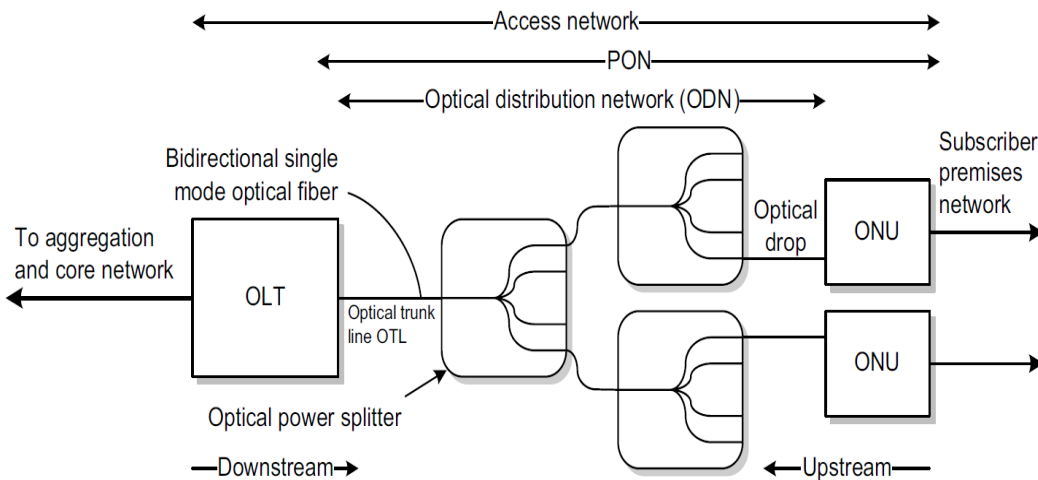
Access network

PON

Optical distribution network (ODN)

Bidirectional single mode optical fiber

To aggregation and core network

OLT

Optical trunk line OTL

Optical drop

ONU

Subscriber premises network

ONU

Optical power splitter

Downstream

Upstream